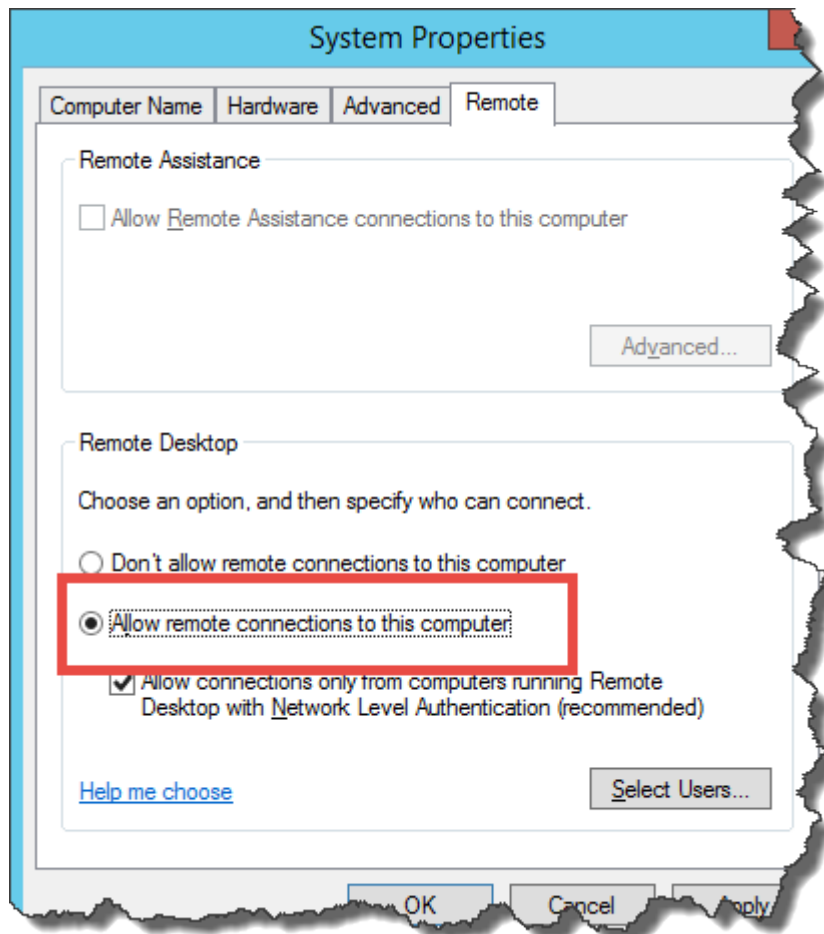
System Properties

Computer Name | Hardware | Advanced | Remote

Remote Assistance

Allow Remote Assistance connections to this computer

Advanced...

Remote Desktop

Choose an option, and then specify who can connect.

Don't allow remote connections to this computer

Allow remote connections to this computer

Allow connections only from computers running Remote Desktop with Network Level Authentication (recommended)

Help me choose

Select Users...

OK

Cancel

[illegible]pply